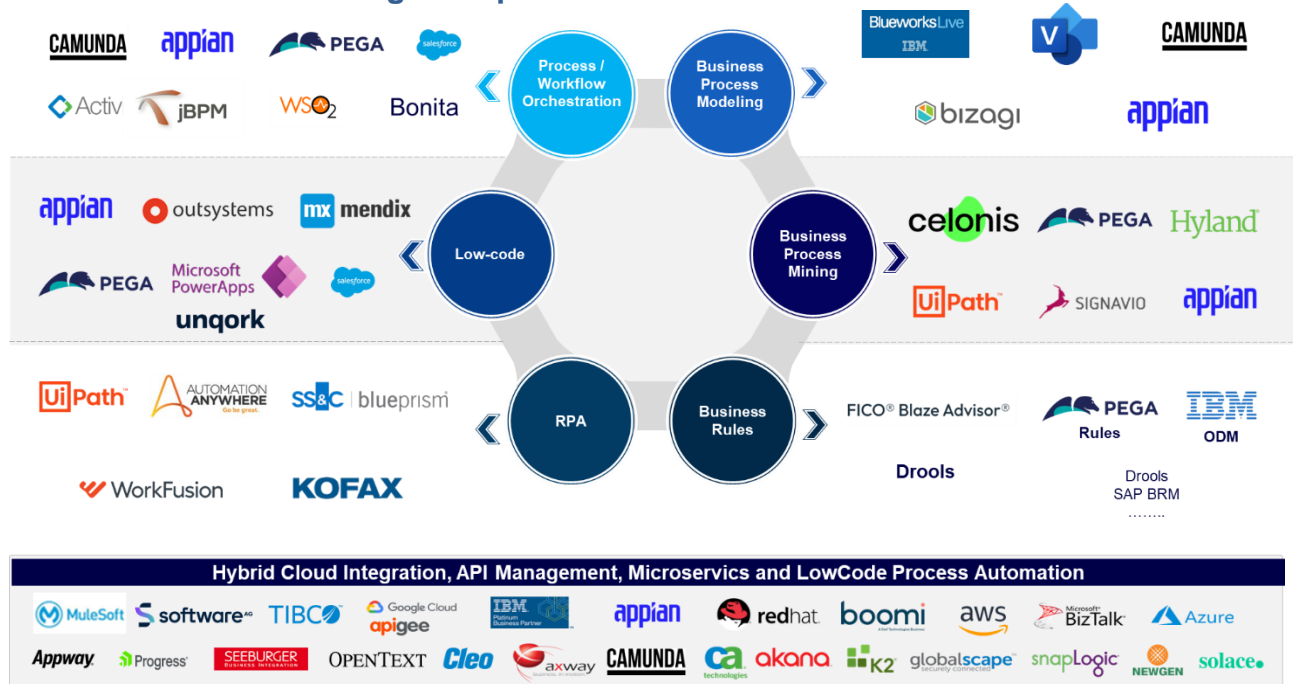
CAMUNDA appian PEGA salesforce

Activ jBPM WSO2 Bonita

Process / Workflow Orchestration

Business Process Modeling

BlueworksLive IBM

CAMUNDA

bizagi appian

appian outsystems mendix

PEGA Microsoft PowerApps salesforce

unqork

Low-code

Business Process Mining

celonis PEGA Hyland

UiPath SIGNAVIO appian

UiPath AUTOMATION ANYWHERE Go be great. SS&C blueprism

RPA

Business Rules

FICO® Blaze Advisor®

PEGA Rules

IBM ODM

Drools

Drools SAP BRM ……..

WorkFusion KOFAX

Hybrid Cloud Integration, API Management, Microservics and LowCode Process Automation

MuleSoft software AG TIBCO Google Cloud apigee IBM Platinum Business Partner appian redhat boomi aws Microsoft BizTalk Azure

Appway Progress SEEBURGER BUSINESS INTEGRATION OPENTEXT Cleo axway CAMUNDA ca technologies akana K2 globalscape securely connected snapLogic NEWGEN solace